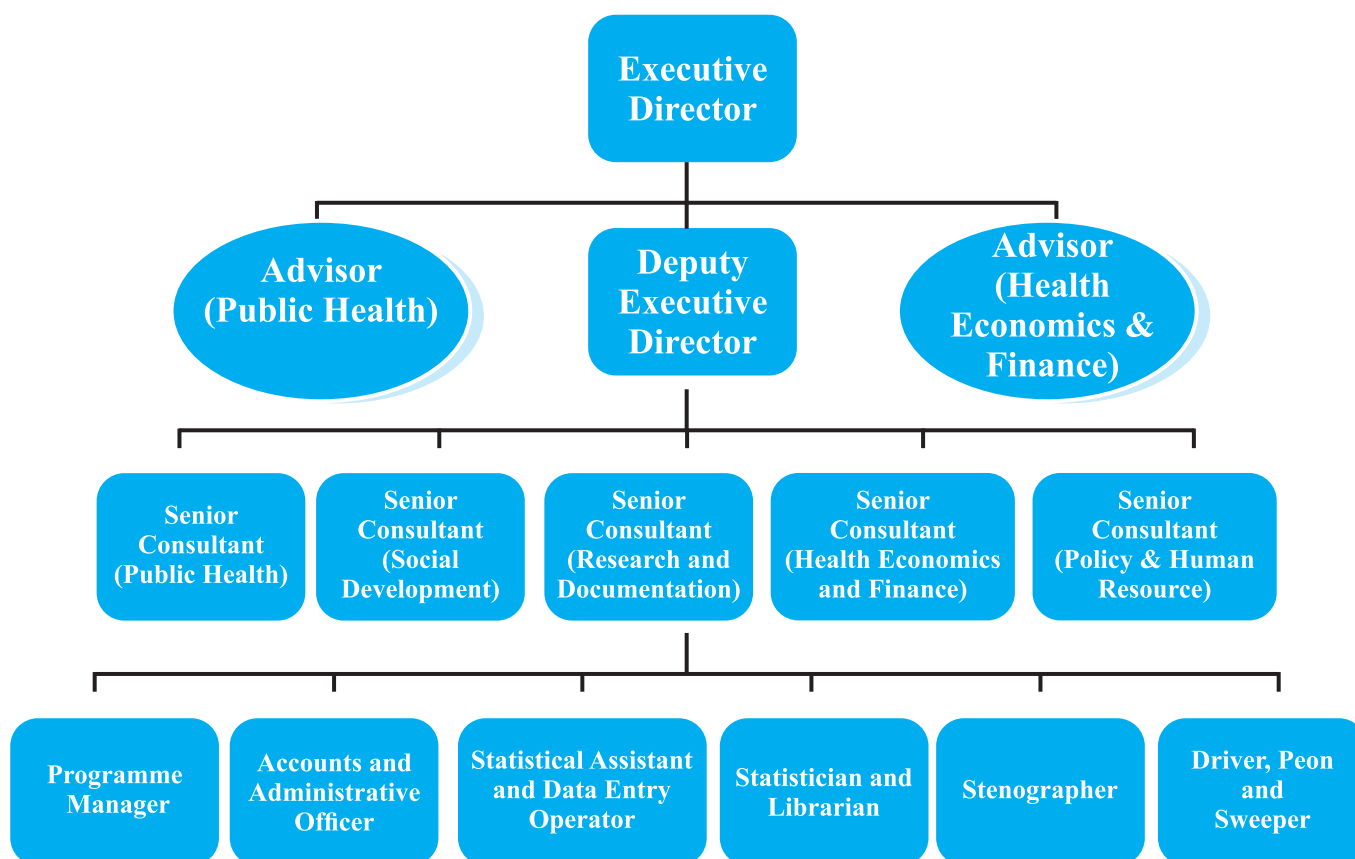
Executive Director

Advisor (Public Health)

Deputy Executive Director

Advisor (Health Economics & Finance)

Senior Consultant (Public Health)

Senior Consultant (Social Development)

Senior Consultant (Research and Documentation)

Senior Consultant (Health Economics and Finance)

Senior Consultant (Policy & Human Resource)

Programme Manager

Accounts and Administrative Officer

Statistical Assistant and Data Entry Operator

Statistician and Librarian

Stenographer

Driver, Peon and Sweeper